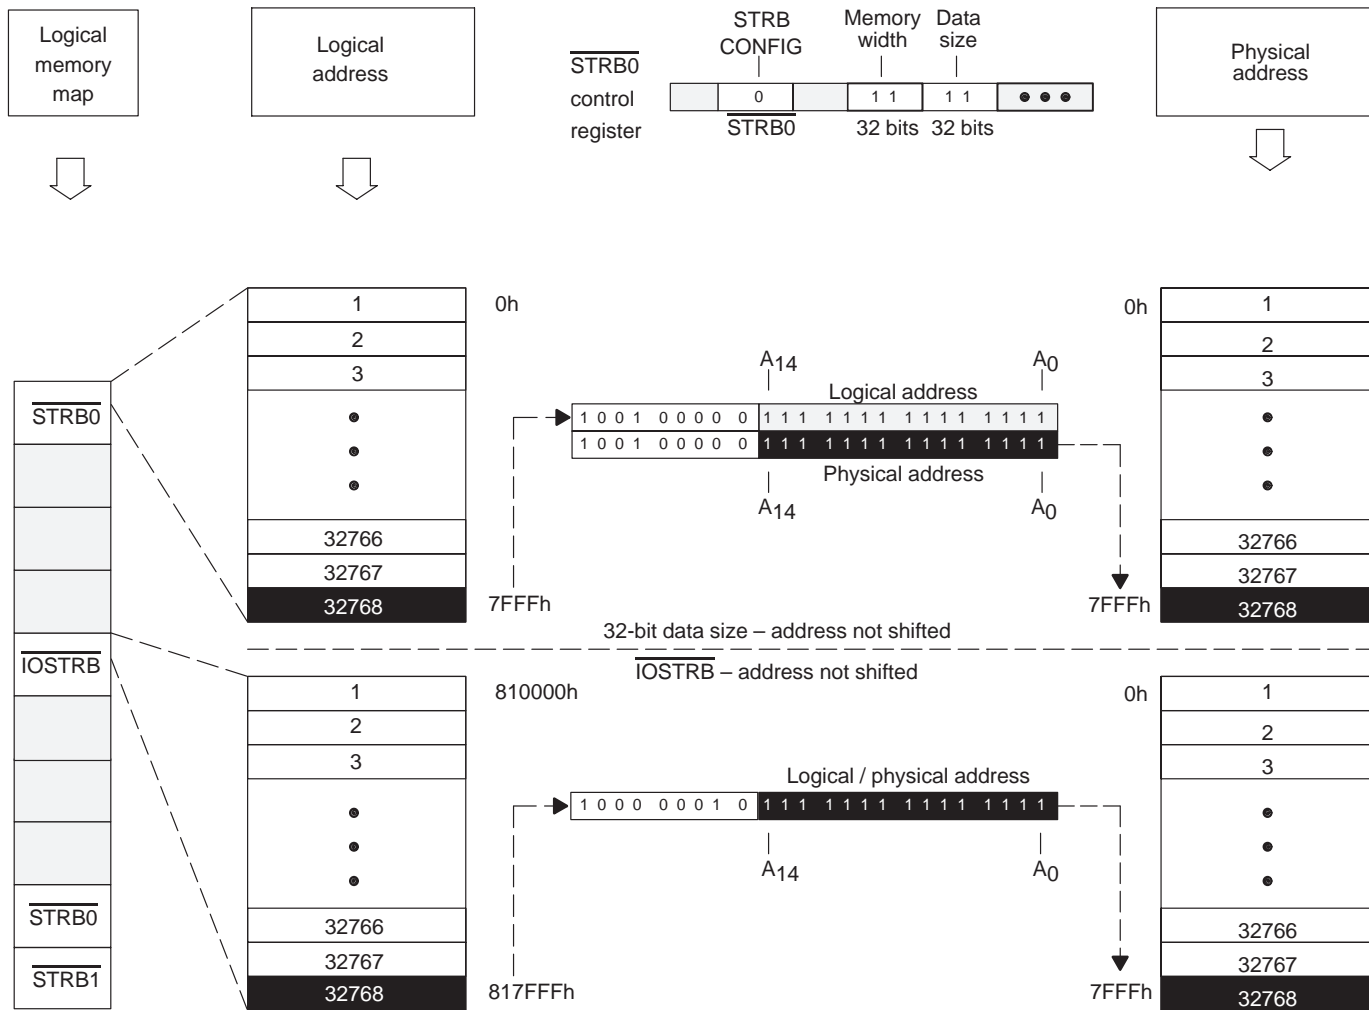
Logical memory map

Logical address

$\overline{STRB0}$ control register

STRB CONFIG

Memory width

Data size

0

1 1

1 1

$\overline{STRB0}$

32 bits

32 bits

Physical address

$\overline{STRB0}$

$\overline{IOSTRB}$

$\overline{STRB0}$

$\overline{STRB1}$

1
2
3
32766
32767
32768

0h

7FFFh

$A_{14}$

$A_0$

Logical address

1001 0000 0 111 1111 1111 1111

1001 0000 0 111 1111 1111 1111

Physical address

$A_{14}$

$A_0$

0h

1
2
3
32766
32767
32768

7FFFh

32-bit data size – address not shifted

$\overline{IOSTRB}$ – address not shifted

1
2
3
32766
32767
32768

810000h

817FFFh

Logical / physical address

1000 0001 0 111 1111 1111 1111

$A_{14}$

$A_0$

0h

1
2
3
32766
32767
32768

7FFFh